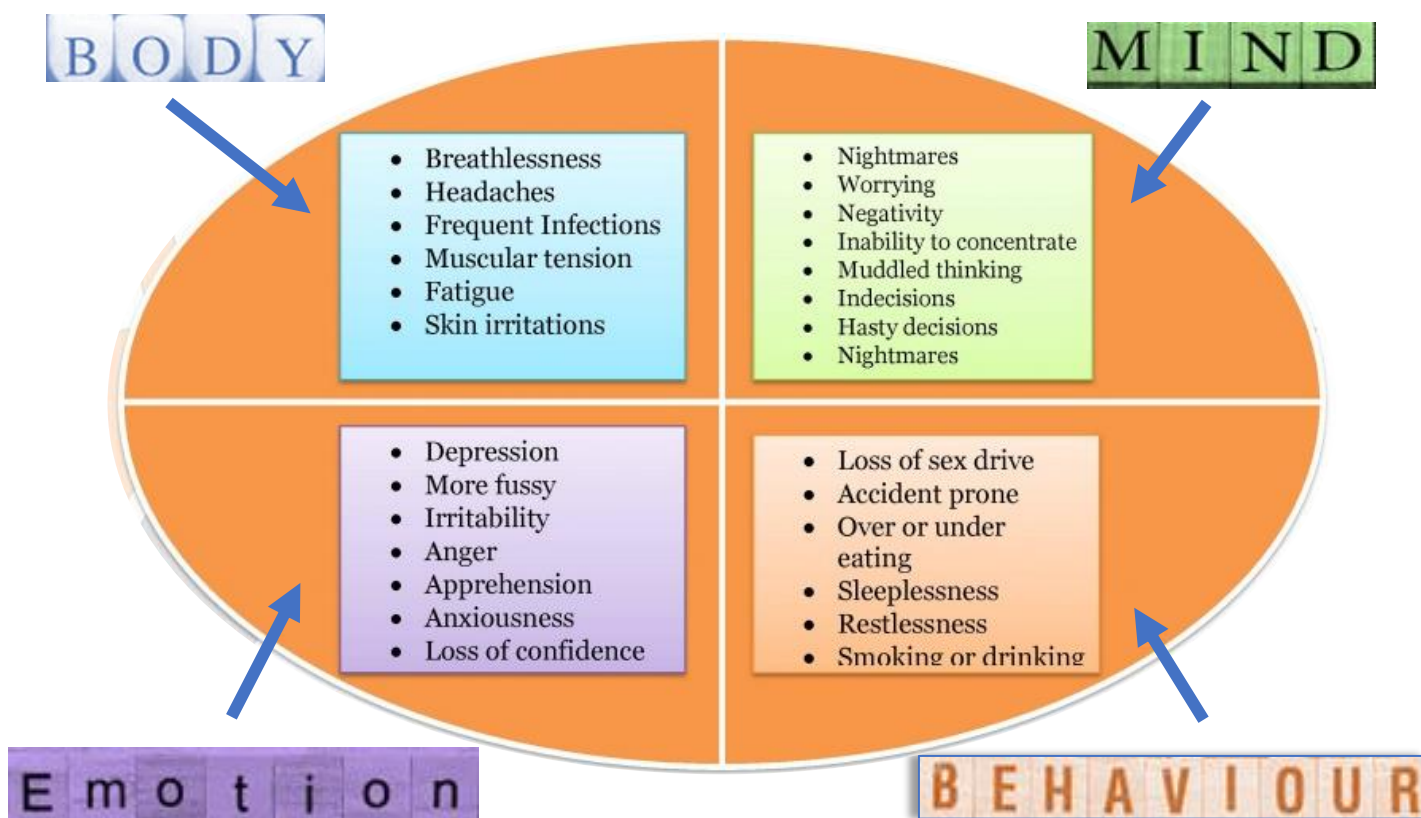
BODY

MIND

- Breathlessness
- Headaches
- Frequent Infections
- Muscular tension
- Fatigue
- Skin irritations

- Nightmares
- Worrying
- Negativity
- Inability to concentrate
- Muddled thinking
- Indecisions
- Hasty decisions
- Nightmares

- Depression
- More fussy
- Irritability
- Anger
- Apprehension
- Anxiousness
- Loss of confidence

- Loss of sex drive
- Accident prone
- Over or under eating
- Sleeplessness
- Restlessness
- Smoking or drinking

Emotion

BEHAVIOUR